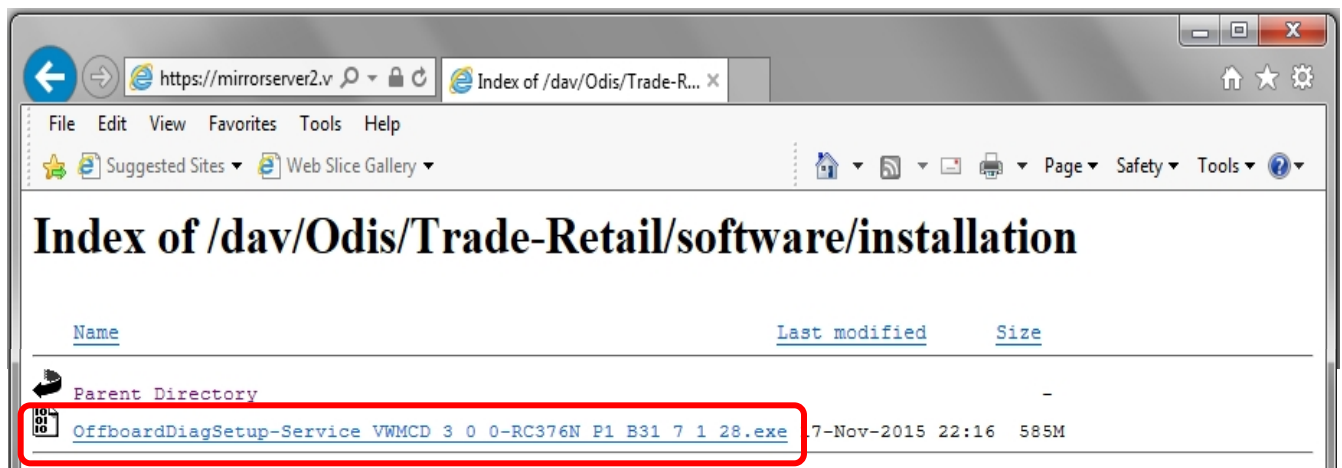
https://mirrorserver2.v
Index of /dav/Odis/Trade-R...
File Edit View Favorites Tools Help
Suggested Sites ▾ Web Slice Gallery ▾
Page ▾ Safety ▾ Tools ▾

# Index of /dav/Odis/Trade-Retail/software/installation

| Name | Last modified | Size |
|---|---|---|
| Parent Directory | | - |
| OffboardDiagSetup-Service VWMCD 3 0 0-RC376N P1 B31 7 1 28.exe | 17-Nov-2015 22:16 | 585M |